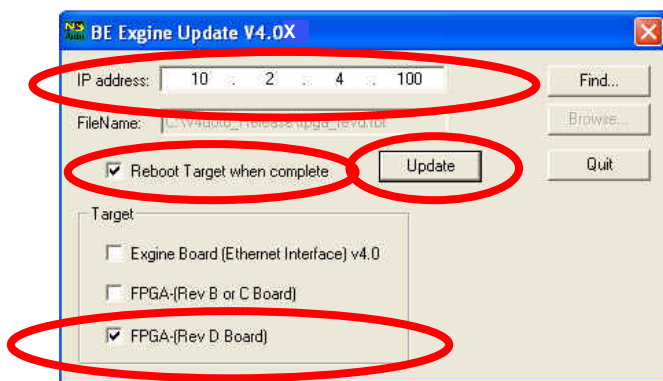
BE Exgine Update V4.0X

IP address: 10 . 2 . 4 . 100

Find...

FileName: C:\V4\auto_Release\fpga_revd.rbf

Browse...

☑ Reboot Target when complete

Update

Quit

Target

☐ Exgine Board (Ethernet Interface) v4.0

☐ FPGA-(Rev B or C Board)

☑ FPGA-(Rev D Board)